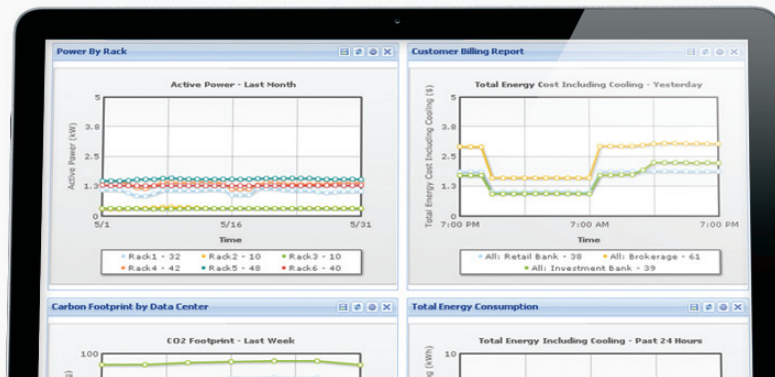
Power By Rack

Active Power - Last Month

5
3.8
2.5
1.3
0

Active Power (kW)

5/1
5/16
5/31

Time

Rack1 - 32
Rack2 - 10
Rack3 - 10
Rack4 - 42
Rack5 - 48
Rack6 - 40

Customer Billing Report

Total Energy Cost Including Cooling - Yesterday

5
3.8
2.5
1.3
0

Total Energy Cost Including Cooling ($)

7:00 PM
7:00 AM
7:00 PM

Time

All: Retail Bank - 38
All: Brokerage - 61
All: Investment Bank - 39

Carbon Footprint by Data Center

CO2 Footprint - Last Week

100

Total Energy Consumption

Total Energy Including Cooling - Past 24 Hours

10